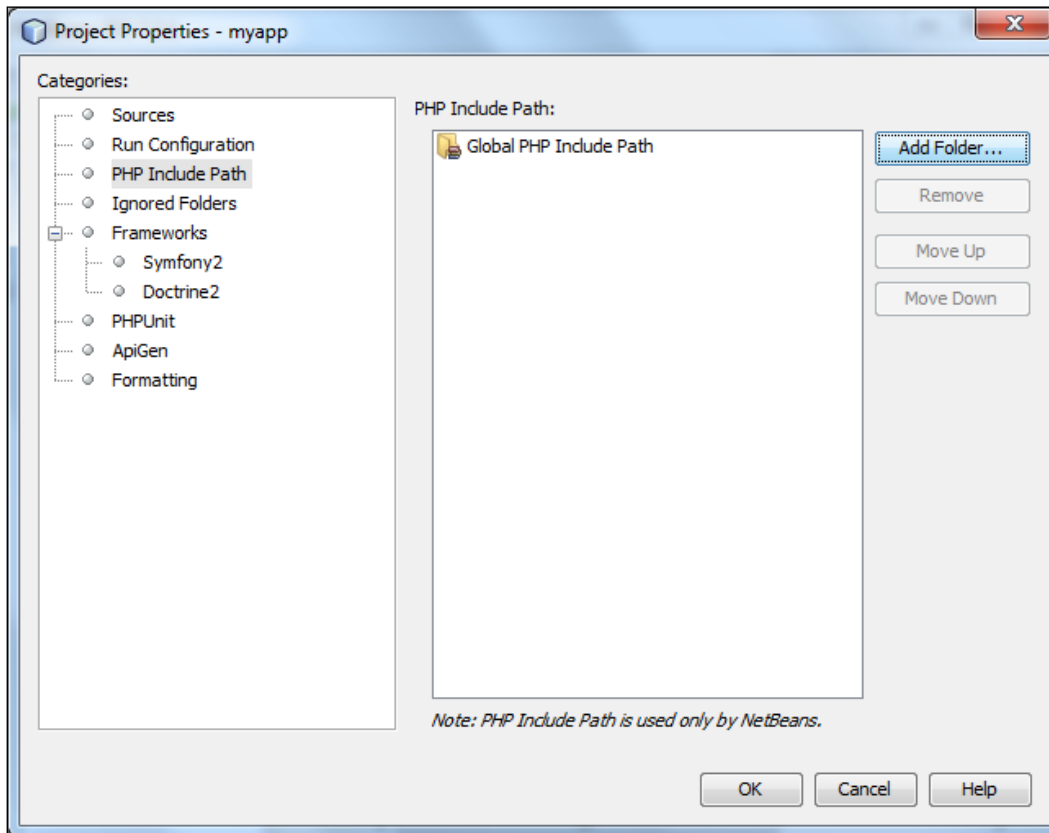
Project Properties - myapp

Categories:

Sources
Run Configuration
PHP Include Path
Ignored Folders
Frameworks
Symfony2
Doctrine2
PHPUnit
ApiGen
Formatting

PHP Include Path:

Global PHP Include Path

Add Folder...
Remove
Move Up
Move Down

Note: PHP Include Path is used only by NetBeans.

OK
Cancel
Help